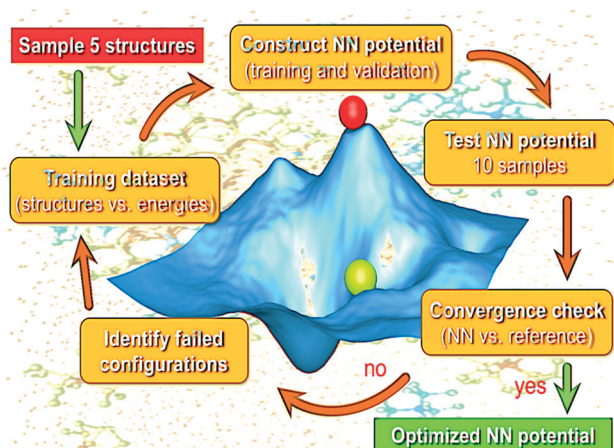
Sample 5 structures

Construct NN potential
(training and validation)

Test NN potential
10 samples

Training dataset
(structures vs. energies)

Convergence check
(NN vs. reference)

Identify failed
configurations

no

yes

Optimized NN potential